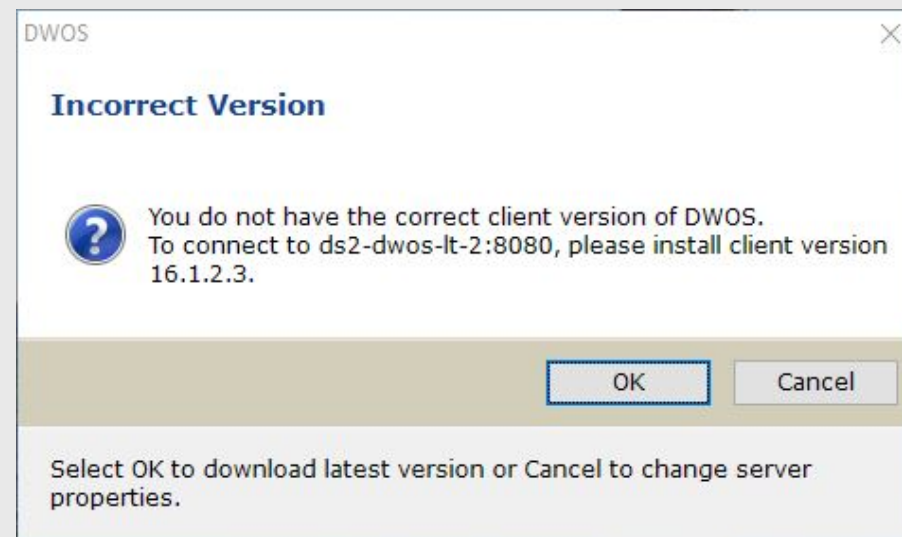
DWOS

Incorrect Version

You do not have the correct client version of DWOS.
To connect to ds2-dwos-lt-2:8080, please install client version 16.1.2.3.

OK Cancel

Select OK to download latest version or Cancel to change server properties.